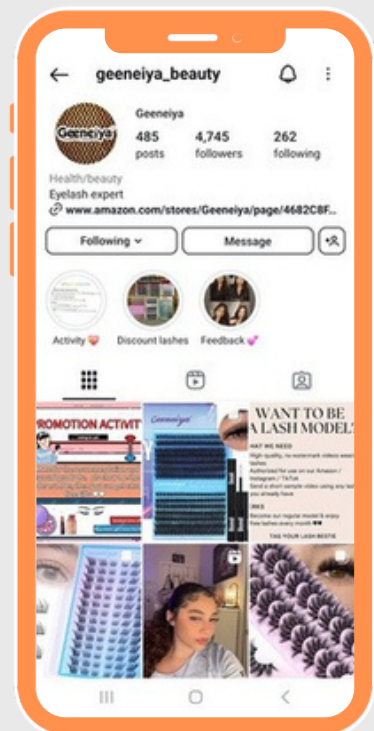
geeneiya_beauty

Geeneiya

Geeneiya
485 posts
4,745 followers
262 following

Health/beauty
Eyelash expert
www.amazon.com/stores/Geeneiya/page/4682C8F...

Following
Message

Activity
Discount lashes
Feedback

ROMOTION ACTIVIT
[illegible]

Geeneiya

WANT TO BE A LASH MODEL?
HAT WE NEED
High quality, no regular videos wearing lashes
Authorized for use on our Amazon / Instagram / TikTok
Send a short sample video using any lashes you already have
INKE
Become our regular model & enjoy free lashes every month
TAG YOUR LASH BESTIE